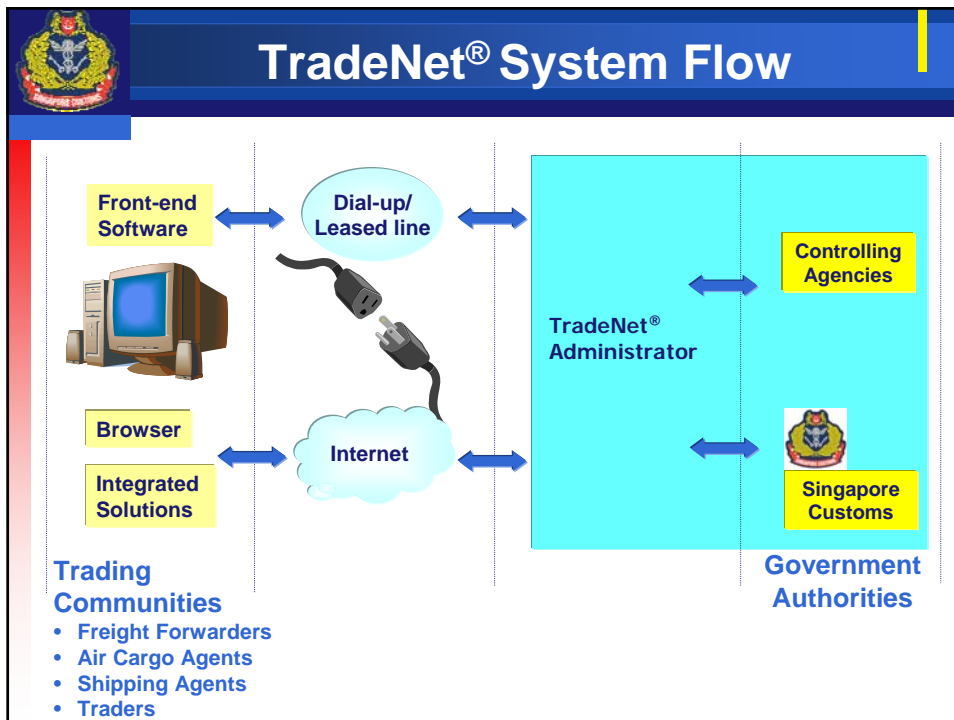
TradeNet® System Flow

Front-end Software

Dial-up/ Leased line

Browser

Integrated Solutions

Internet

TradeNet® Administrator

Controlling Agencies

Singapore Customs

Trading Communities

- Freight Forwarders
- Air Cargo Agents
- Shipping Agents
- Traders

Government Authorities